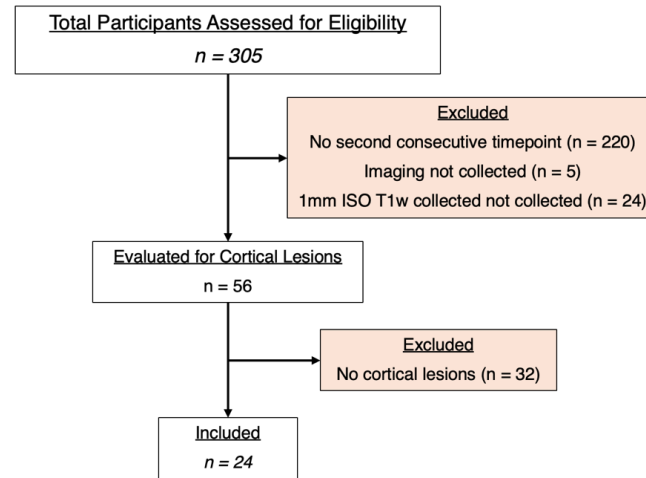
Total Participants Assessed for Eligibility
*n = 305*

Excluded
No second consecutive timepoint (n = 220)
Imaging not collected (n = 5)
1mm ISO T1w collected not collected (n = 24)

Evaluated for Cortical Lesions
n = 56

Excluded
No cortical lesions (n = 32)

Included
*n = 24*